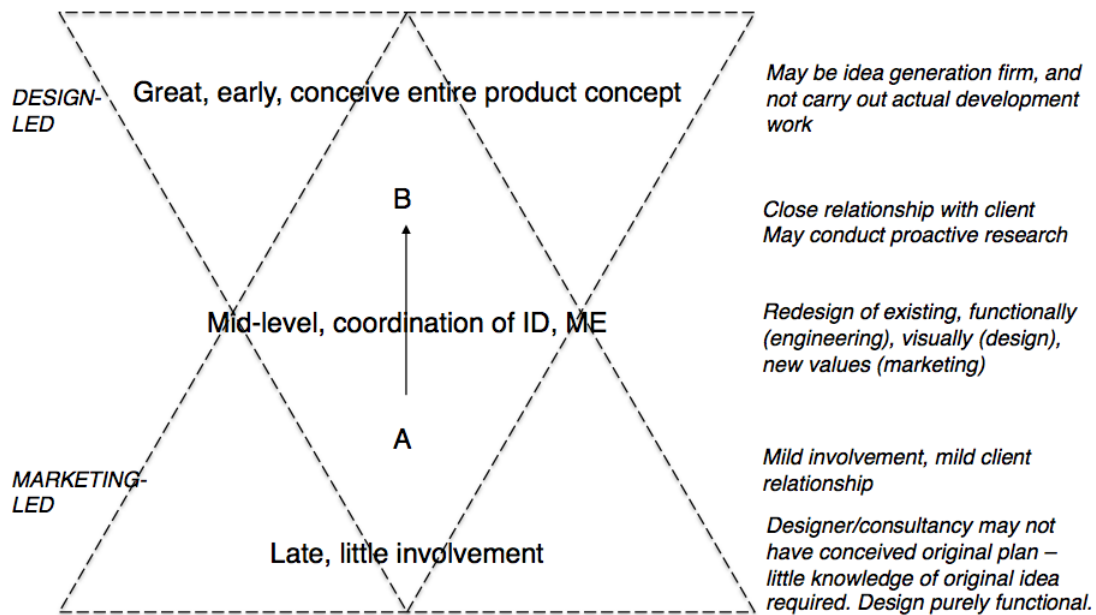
DESIGN-LED

Great, early, conceive entire product concept

May be idea generation firm, and not carry out actual development work

B

Close relationship with client
May conduct proactive research

Mid-level, coordination of ID, ME

Redesign of existing, functionally (engineering), visually (design), new values (marketing)

A

MARKETING-LED

Mild involvement, mild client relationship

Late, little involvement

Designer/consultancy may not have conceived original plan – little knowledge of original idea required. Design purely functional.